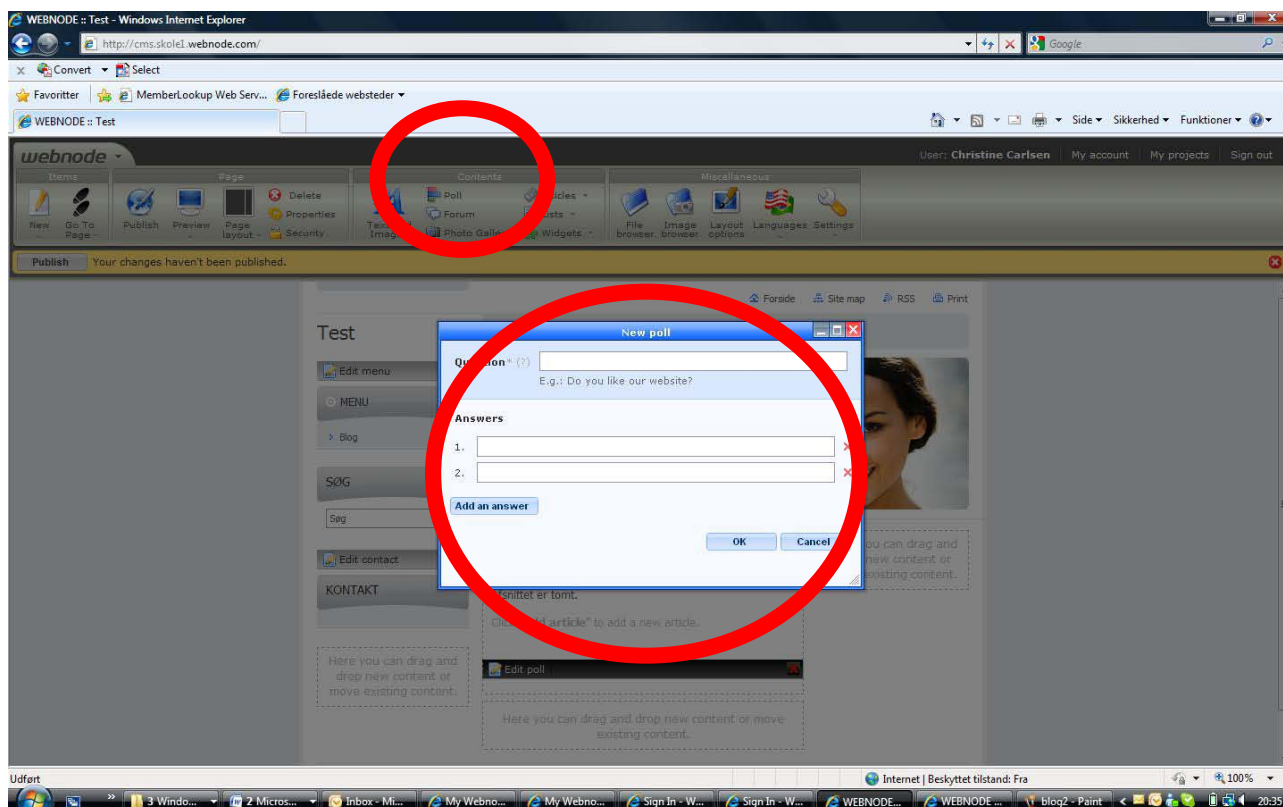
WEBNODE :: Test - Windows Internet Explorer

http://cms.skole1.webnode.com/

Google

Convert Select

Favoritter MemberLookup Web Serv... Foreslåede websteder

WEBNODE :: Test

Side Sikkerhed Funktioner

webnode

User: Christine Carlsen My account My projects Sign out

Items Page Contents Miscellaneous

New Go To Page Publish Preview Page layout Delete Properties Security Text Image Poll Forum Photo Gallery Articles Lists Widgets File browser Image browser Layout options Languages Settings

Publish Your changes haven't been published.

Forside Site map RSS Print

Test

Edit menu

MENU

Blog

SØG

Søg

Edit contact

KONTAKT

Here you can drag and drop new content or move existing content.

New poll

Question* (?)

E.g.: Do you like our website?

Answers

1.

2.

Add an answer

OK Cancel

You can drag and new content or existing content.

Afsnittet er tomt.

Click "Add article" to add a new article.

Edit poll

Here you can drag and drop new content or move existing content.

Udført

Internet | Beskyttet tilstand: Fra

100%

3 Windo... 2 Micros... Inbox - Mi... My Webno... My Webno... Sign In - W... Sign In - W... WEBNODE... WEBNODE ... blog2 - Paint 20:35